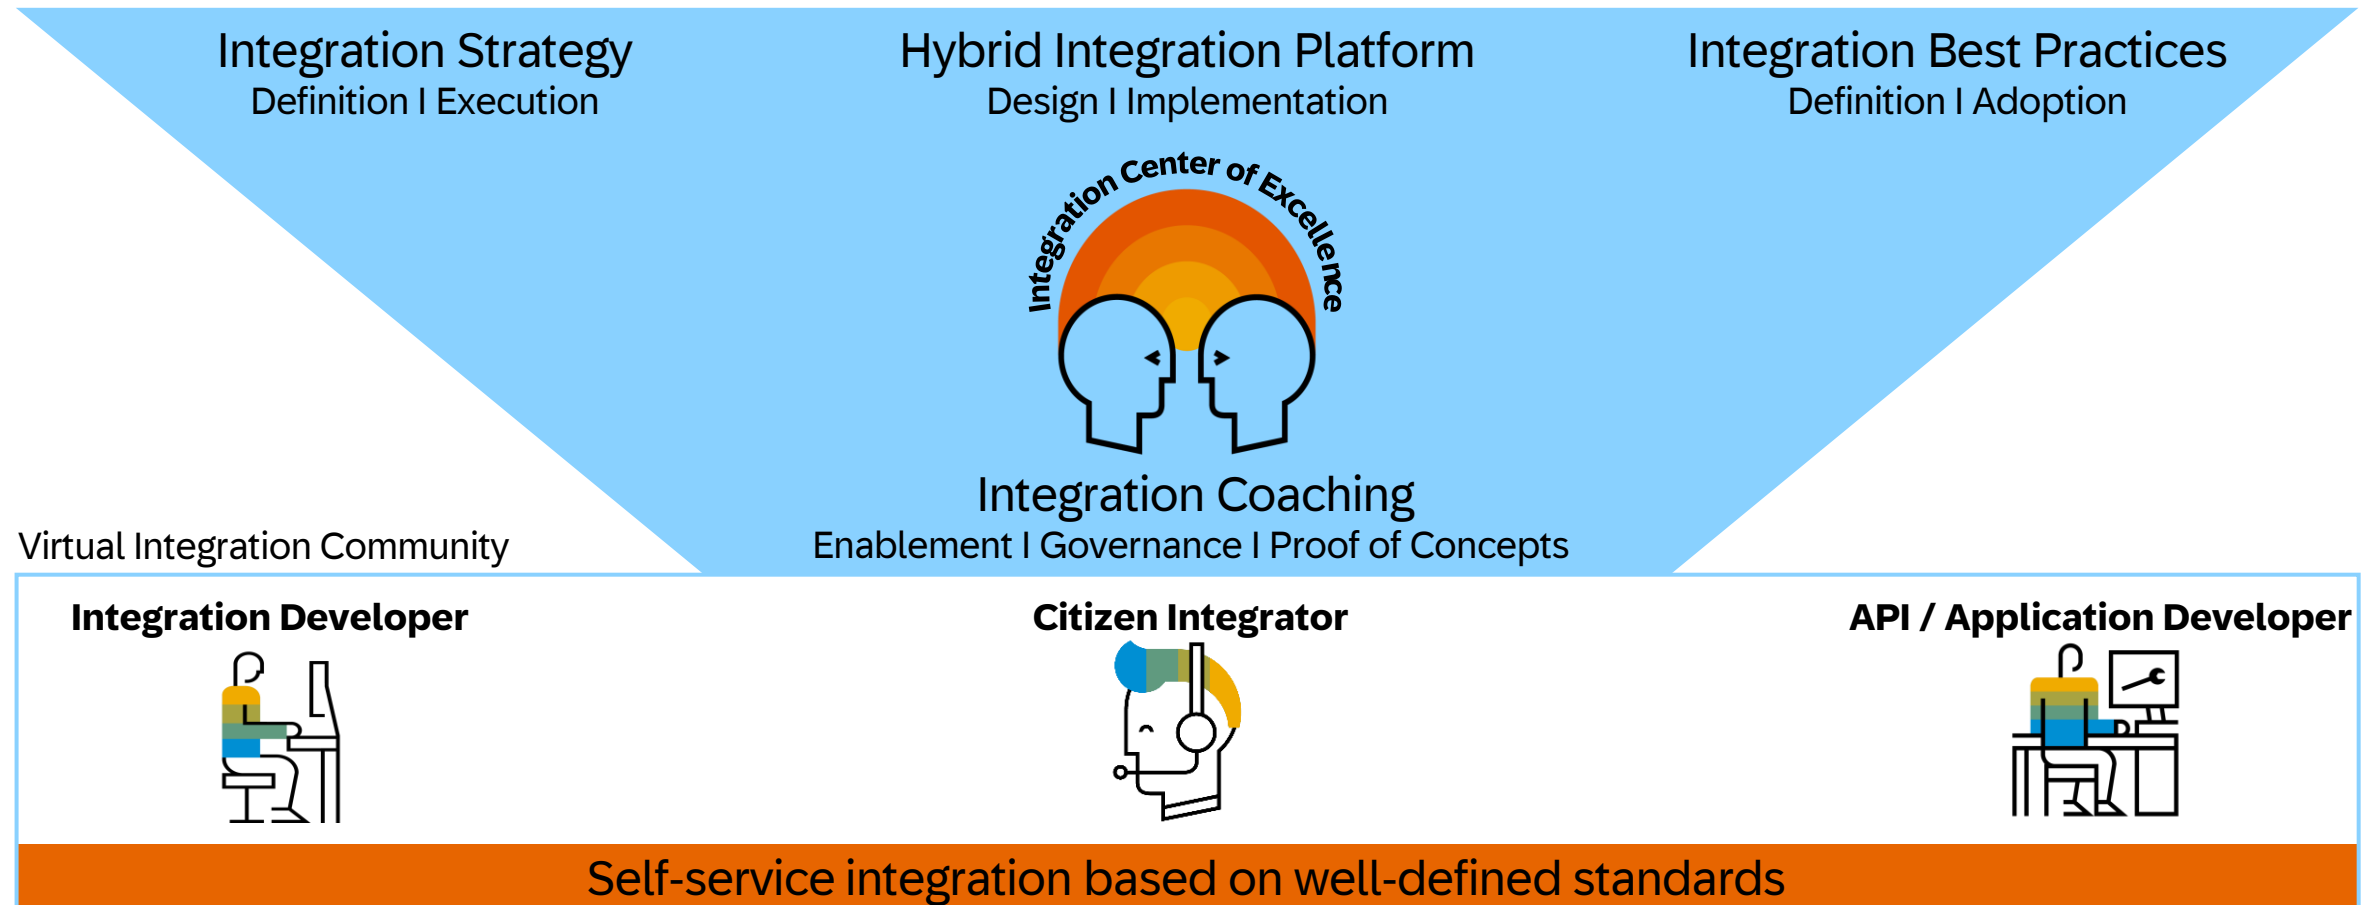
Integration Strategy
Definition I Execution

Hybrid Integration Platform
Design I Implementation

Integration Best Practices
Definition I Adoption

Integration Center of Excellence

Integration Coaching
Enablement I Governance I Proof of Concepts

Virtual Integration Community

Integration Developer

Citizen Integrator

API / Application Developer

Self-service integration based on well-defined standards